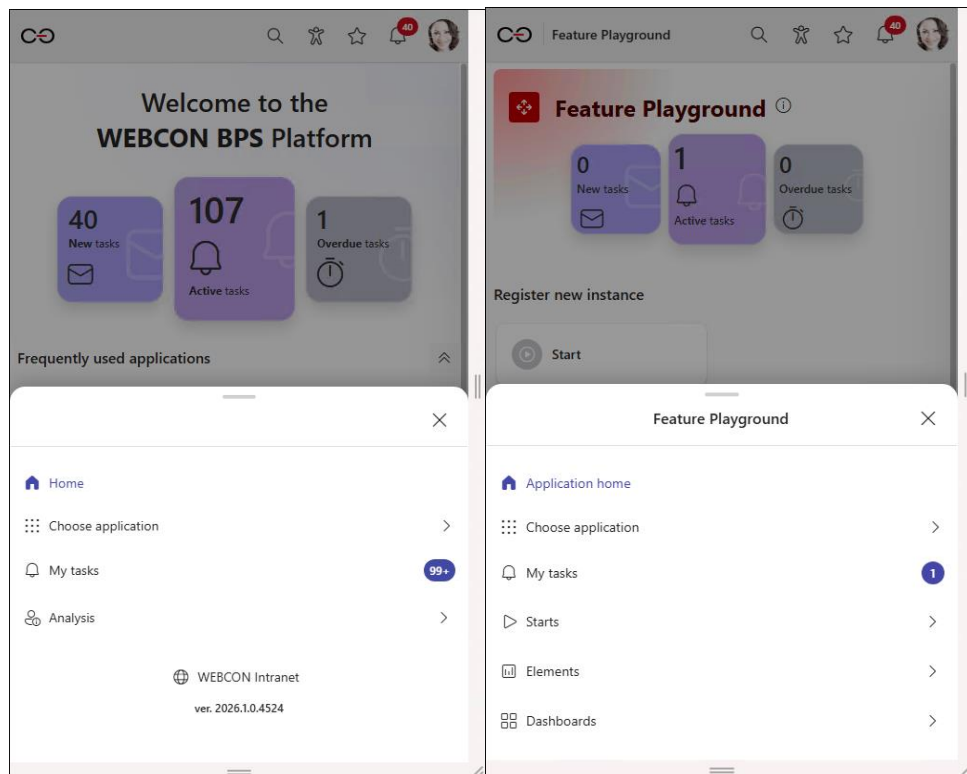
40

Welcome to the
WEBCON BPS Platform

40
New tasks

107
Active tasks

1
Overdue tasks

Frequently used applications

Home
Choose application
My tasks 99+
Analysis

WEBCON Intranet
ver. 2026.1.0.4524

Feature Playground 40

Feature Playground

0
New tasks

1
Active tasks

0
Overdue tasks

Register new instance

Start

Feature Playground

Application home
Choose application
My tasks 1
Starts
Elements
Dashboards